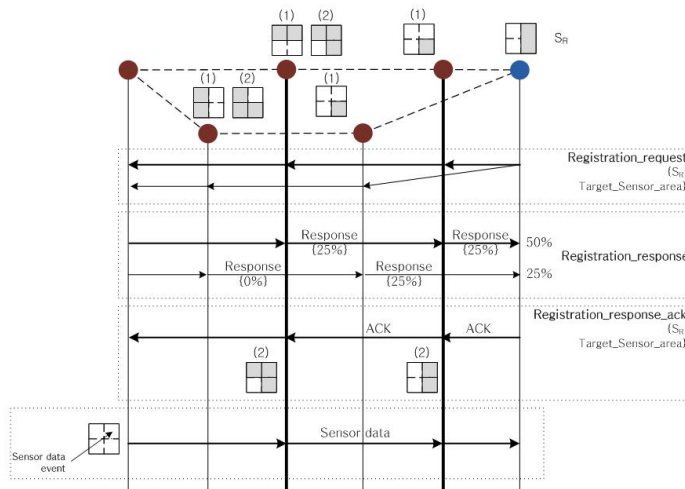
(1) (2) (1) $S_R$

(1) (2) (1)

Registration_request
($S_R$
Target_Sensor_area)

Response
(25%)

Response
(25%)

50%

Registration_response

Response
(0%)

Response
(25%)

25%

Registration_response_ack
($S_R$
Target_Sensor_area)

ACK ACK

(2) (2)

Sensor data
event

Sensor data